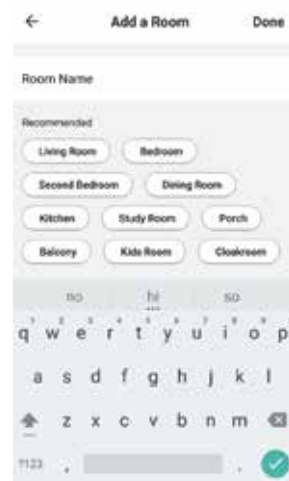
←
Add a Room
Done

Room Name

Recommended

Living Room
Bedroom
Second Bedroom
Dining Room
Kitchen
Study Room
Porch
Balcony
Kids Room
Cloakroom

no
hi
so

q w e r t y u i o p
a s d f g h j k l
z x c v b n m

?123
,
.